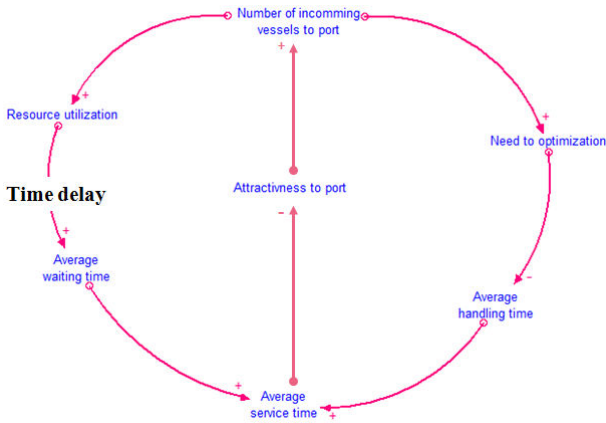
Number of incomming vessels to port

+

+

Resource utilization

+

Need to optimization

Time delay

Attractivness to port

-

+

Average waiting time

-

Average handling time

+

Average service time

+